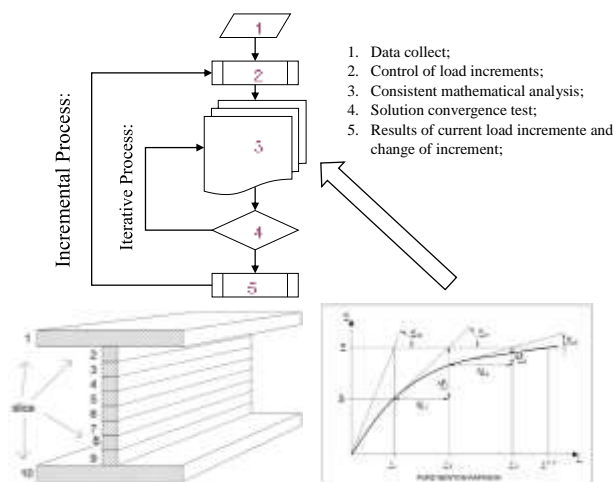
1

2

3

4

5

Incremental Process:

Iterative Process:

1. Data collect;
2. Control of load increments;
3. Consistent mathematical analysis;
4. Solution convergence test;
5. Results of current load incremente and change of increment;

1
2
3
4
5
6
7
8
9
10
slice

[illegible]